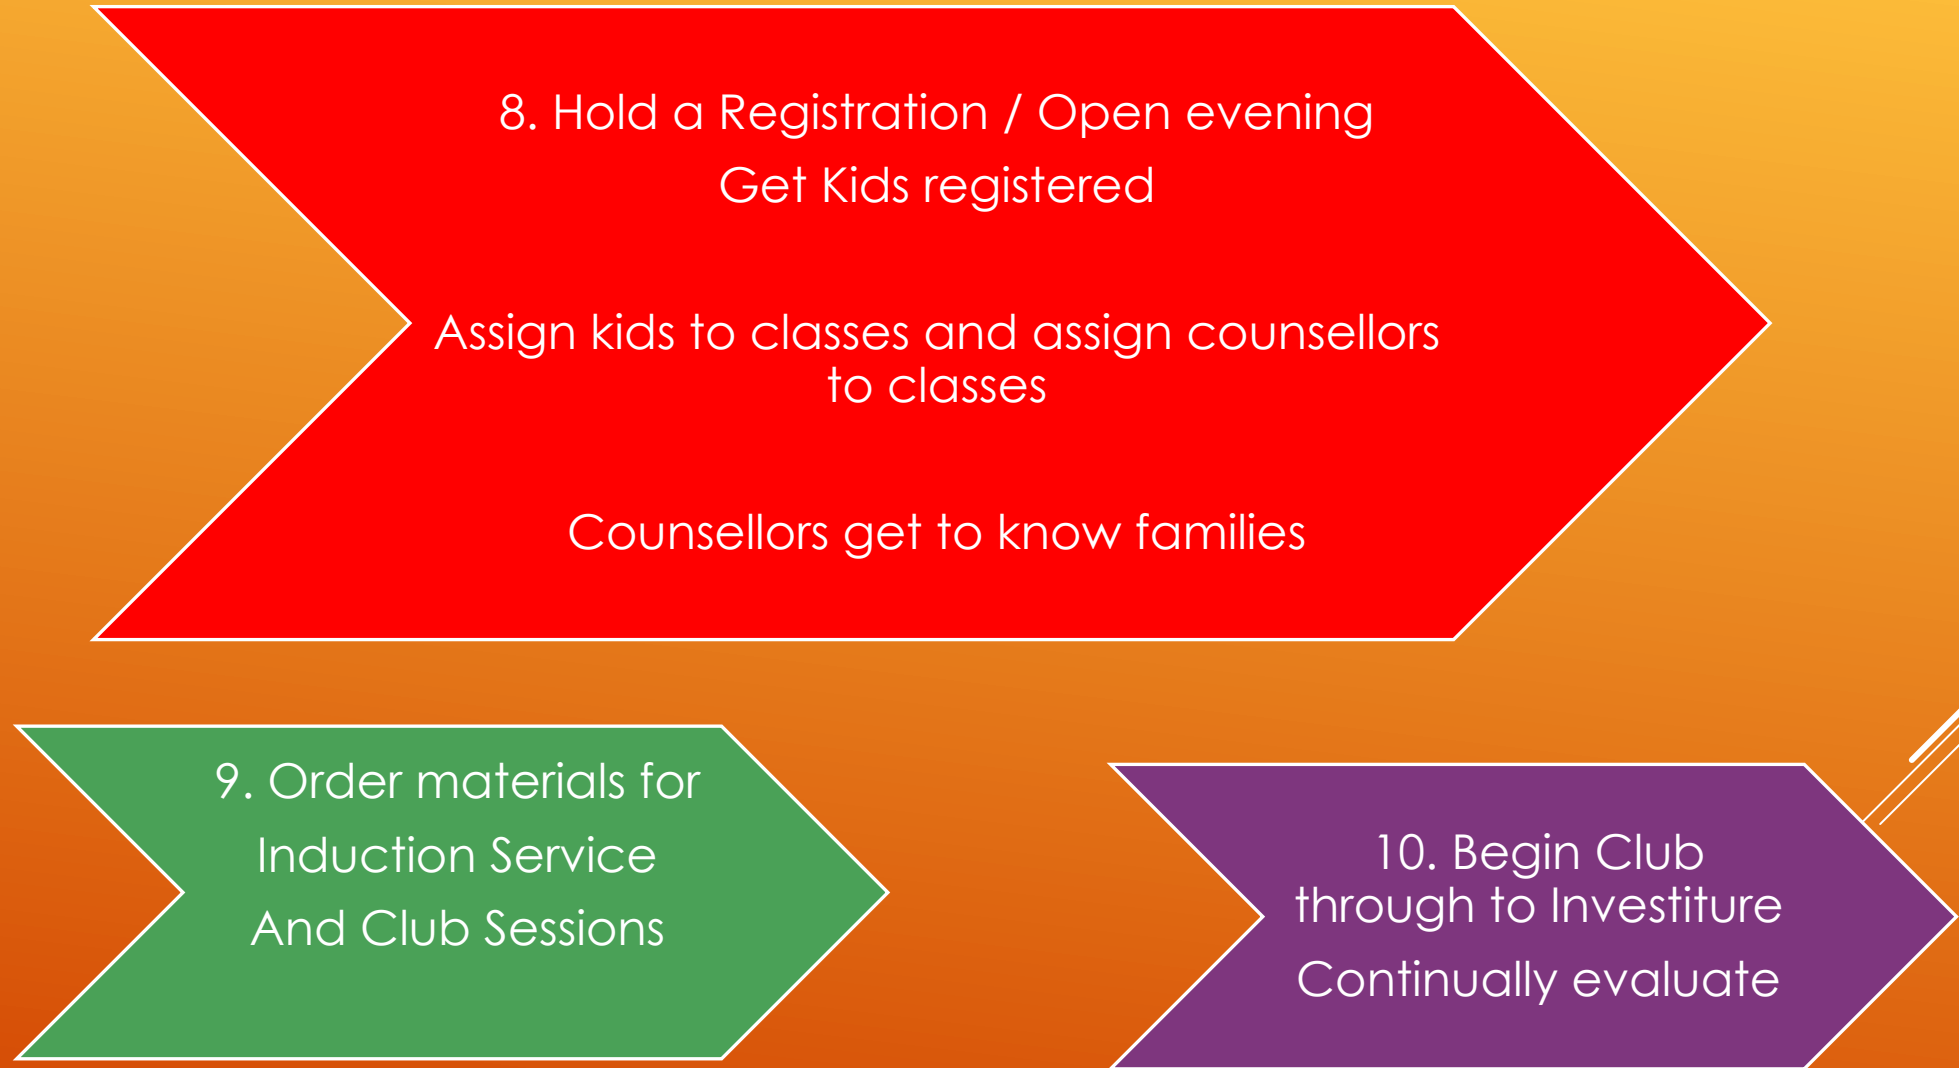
8. Hold a Registration / Open evening

Get Kids registered

Assign kids to classes and assign counsellors to classes

Counsellors get to know families

9. Order materials for Induction Service And Club Sessions

10. Begin Club through to Investiture

Continually evaluate